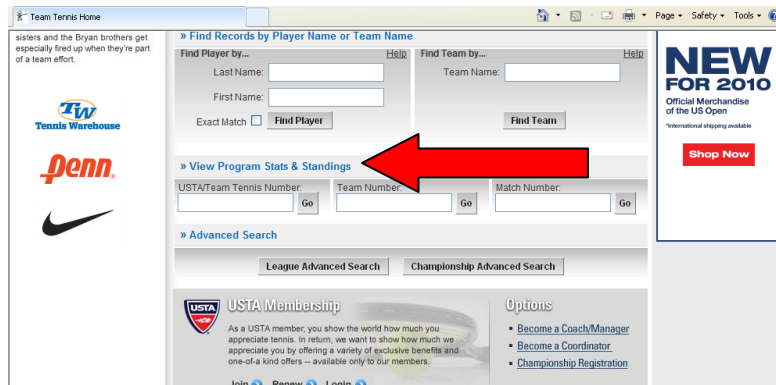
Team Tennis Home

Page ▾ Safety ▾ Tools ▾

sisters and the Bryan brothers get especially fired up when they're part of a team effort.

TW Tennis Warehouse

Penn

» Find Records by Player Name or Team Name

Find Player by... Help

Last Name:

First Name:

Exact Match Find Player

Find Team by... Help

Team Name:

Find Team

» View Program Stats & Standings

USTA/Team Tennis Number: Go

Team Number: Go

Match Number: Go

» Advanced Search

League Advanced Search

Championship Advanced Search

USTA

USTA Membership

As a USTA member, you show the world how much you appreciate tennis. In return, we want to show how much we appreciate you by offering a variety of exclusive benefits and one-of-a kind offers -- available only to our members.

Join Renew Login

Options

Become a Coach/Manager

Become a Coordinator

Championship Registration

NEW FOR 2010

Official Merchandise of the US Open

*International shipping available

Shop Now